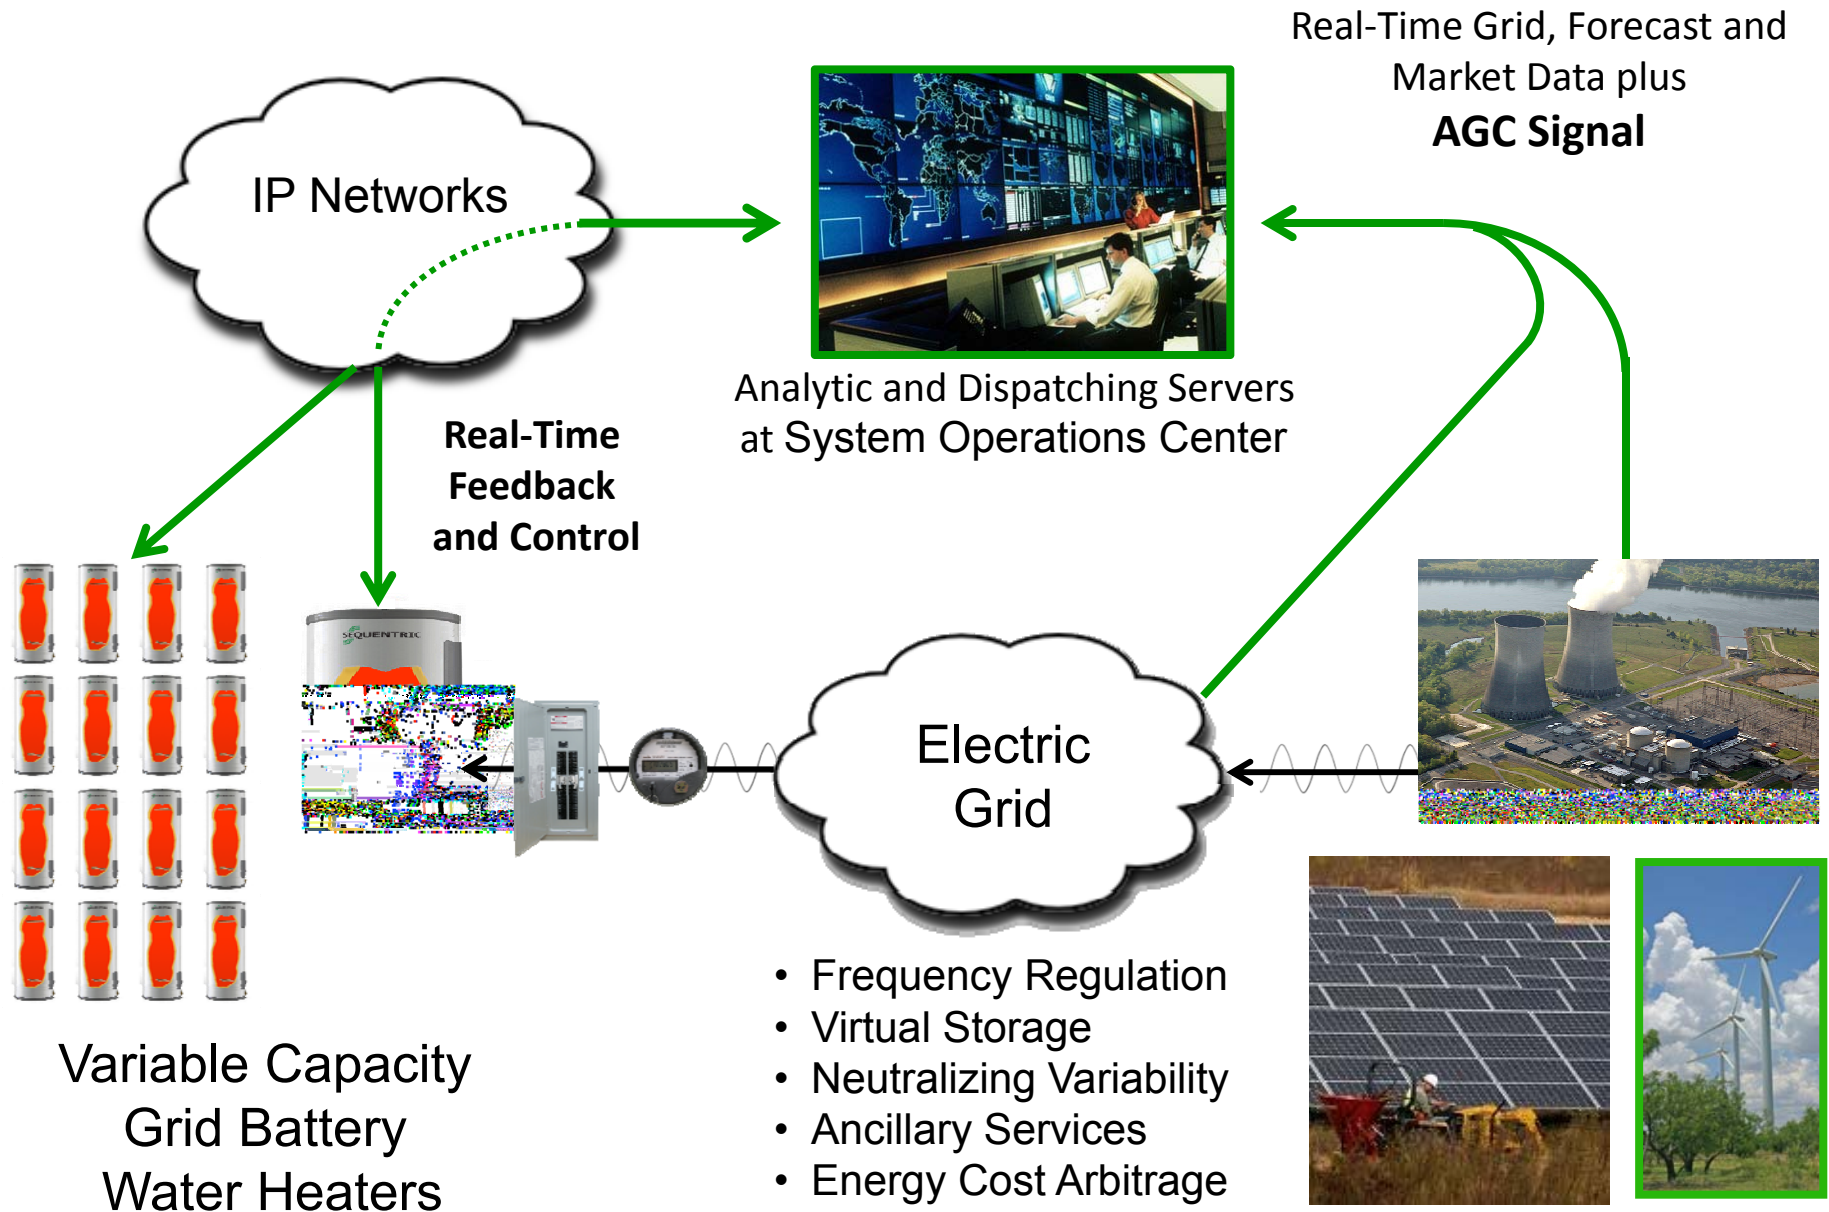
Real-Time Grid, Forecast and Market Data plus
AGC Signal

IP Networks

Analytic and Dispatching Servers at System Operations Center

Real-Time Feedback and Control

SEQUENTRIC

Electric Grid

- Frequency Regulation
- Virtual Storage
- Neutralizing Variability
- Ancillary Services
- Energy Cost Arbitrage

Variable Capacity Grid Battery Water Heaters